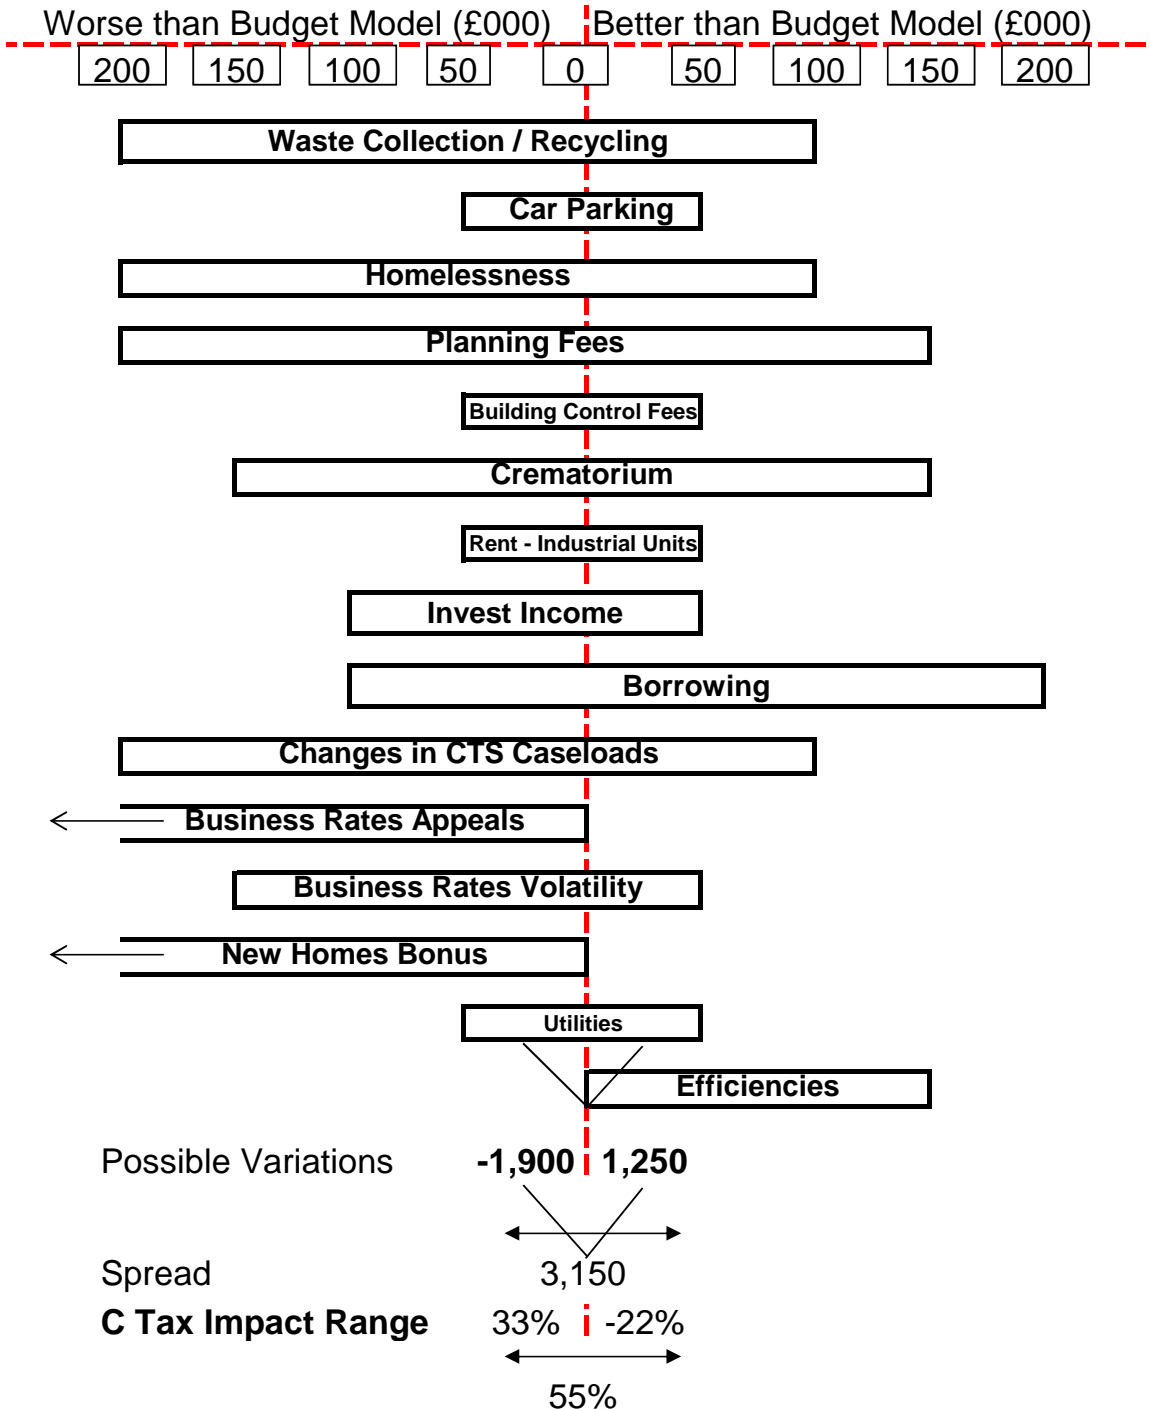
Worse than Budget Model (£000) Better than Budget Model (£000)

200 150 100 50 0 50 100 150 200

Waste Collection / Recycling

Car Parking

Homelessness

Planning Fees

Building Control Fees

Crematorium

Rent - Industrial Units

Invest Income

Borrowing

Changes in CTS Caseloads

Business Rates Appeals

Business Rates Volatility

New Homes Bonus

Utilities

Efficiencies

Possible Variations **-1,900** **1,250**

Spread 3,150

**C Tax Impact Range** 33% -22%

55%